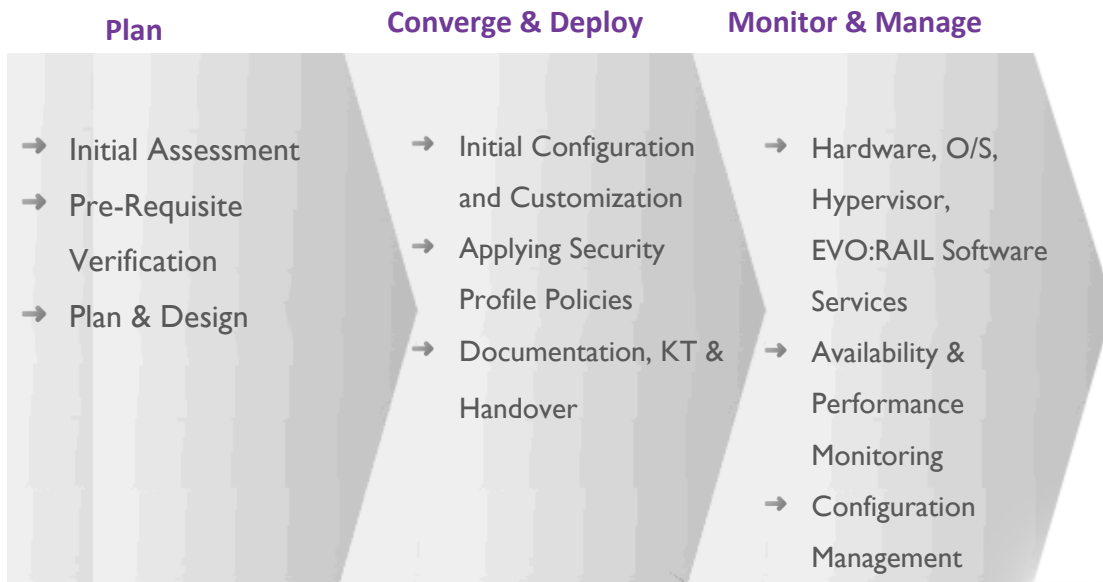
Plan

➜ Initial Assessment
➜ Pre-Requisite Verification
➜ Plan & Design

Converge & Deploy

➜ Initial Configuration and Customization
➜ Applying Security Profile Policies
➜ Documentation, KT & Handover

Monitor & Manage

➜ Hardware, O/S, Hypervisor, EVO:RAIL Software Services
➜ Availability & Performance Monitoring
➜ Configuration Management